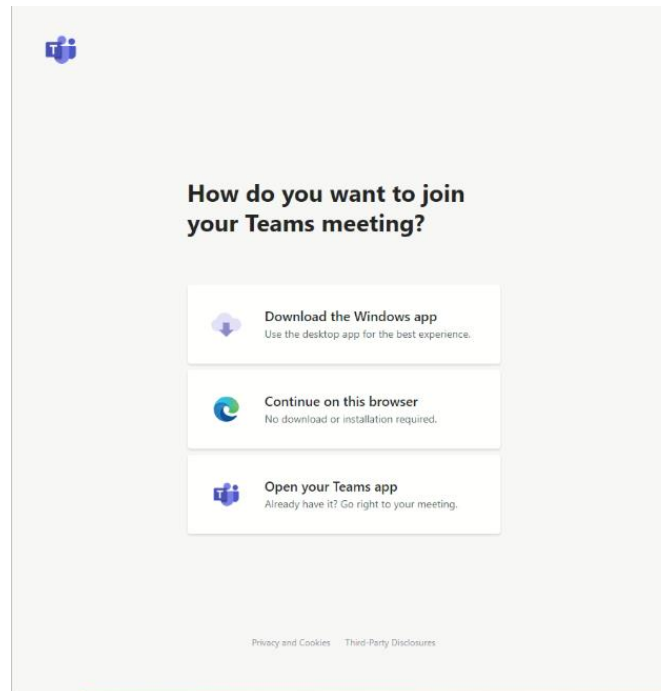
How do you want to join your Teams meeting?

Download the Windows app
Use the desktop app for the best experience.

Continue on this browser
No download or installation required.

Open your Teams app
Already have it? Go right to your meeting.

Privacy and Cookies Third-Party Disclosures